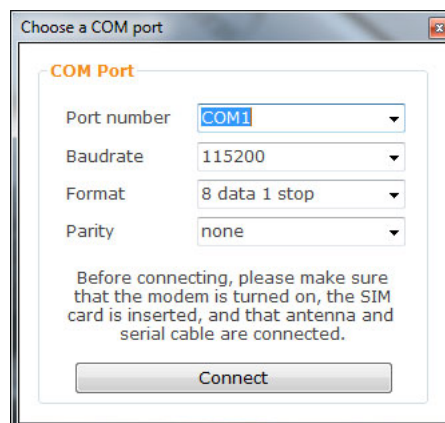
Choose a COM port

COM Port

Port number COM1

Baudrate 115200

Format 8 data 1 stop

Parity none

Before connecting, please make sure that the modem is turned on, the SIM card is inserted, and that antenna and serial cable are connected.

Connect